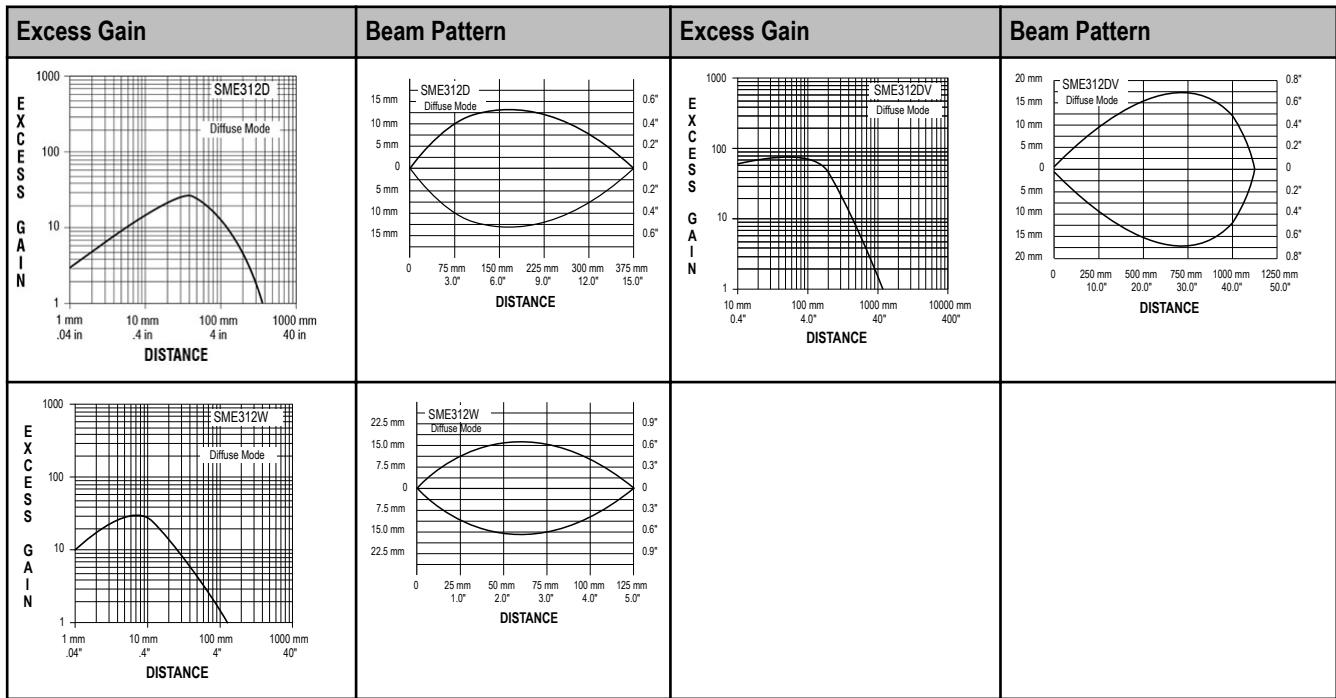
| Excess Gain | Beam Pattern | Excess Gain | Beam Pattern |
|---|---|---|---|
| 1000 SME312D Diffuse Mode 100 10 1 EXCESS GAIN 1 mm .04 in 10 mm .4 in 100 mm 4 in 1000 mm 40 in DISTANCE | SME312D Diffuse Mode 15 mm 10 mm 5 mm 0 5 mm 10 mm 15 mm 0.6" 0.4" 0.2" 0 0.2" 0.4" 0.6" 0 75 mm 3.0" 150 mm 6.0" 225 mm 9.0" 300 mm 12.0" 375 mm 15.0" DISTANCE | 1000 SME312DV Diffuse Mode 100 10 1 EXCESS GAIN 10 mm 0.4" 100 mm 4.0" 1000 mm 40" 10000 mm 400" DISTANCE | 20 mm SME312DV Diffuse Mode 15 mm 10 mm 5 mm 0 5 mm 10 mm 15 mm 20 mm 0.8" 0.6" 0.4" 0.2" 0 0.2" 0.4" 0.6" 0.8" 0 250 mm 10.0" 500 mm 20.0" 750 mm 30.0" 1000 mm 40.0" 1250 mm 50.0" DISTANCE |
| 1000 SME312W Diffuse Mode 100 10 1 EXCESS GAIN 1 mm .04" 10 mm .4" 100 mm 4" 1000 mm 40" DISTANCE | SME312W Diffuse Mode 22.5 mm 15.0 mm 7.5 mm 0 7.5 mm 15.0 mm 22.5 mm 0.9" 0.6" 0.3" 0 0.3" 0.6" 0.9" 0 25 mm 1.0" 50 mm 2.0" 75 mm 3.0" 100 mm 4.0" 125 mm 5.0" DISTANCE | | |